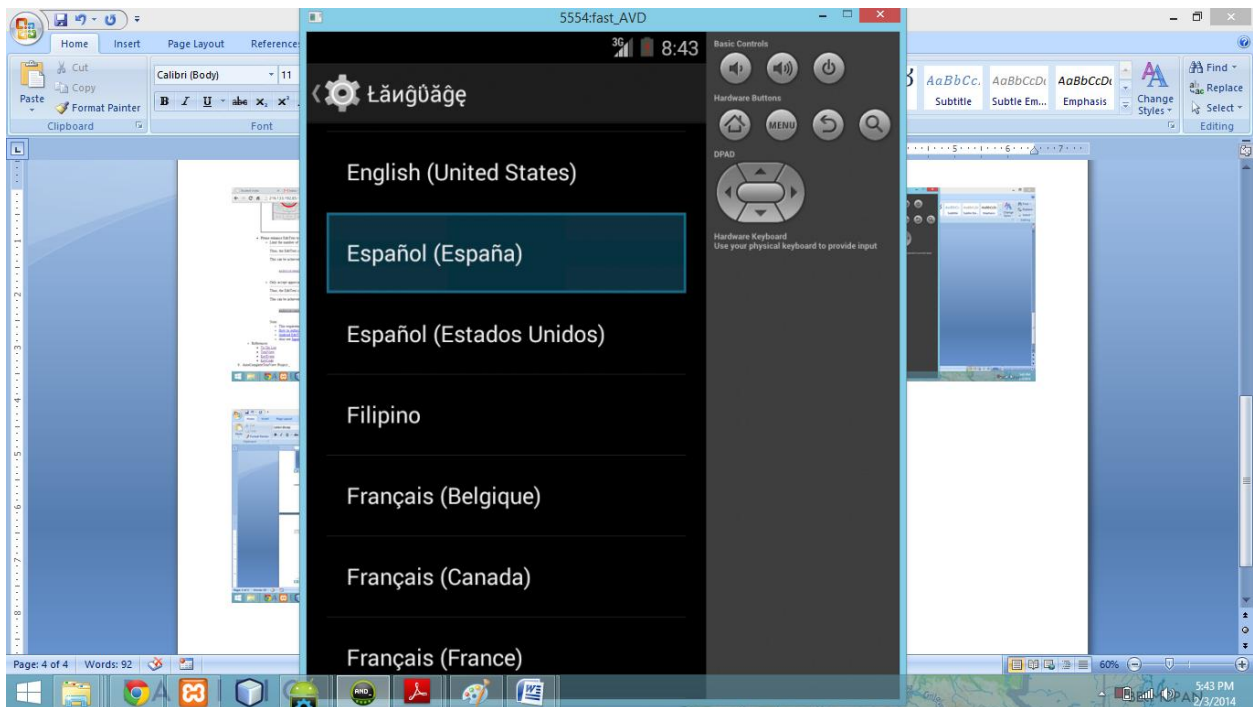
Home Insert Page Layout Reference

Cut
Copy
Paste
Format Painter
Clipboard

Calibri (Body) 11
B I U abe x, x²
Font

5554:fast_AVD

3G 8:43

Ŀăńĝûâĝȩ

English (United States)

Español (España)

Español (Estados Unidos)

Filipino

Français (Belgique)

Français (Canada)

Français (France)

Basic Controls

Hardware Buttons

MENU

DPAD

Hardware Keyboard
Use your physical keyboard to provide input

AaBbCc. AaBbCcDc AaBbCcDc
Subtitle Subtle Em... Emphasis
Change Styles
Find
Replace
Select
Editing

Page: 4 of 4 Words: 92

60%

5:43 PM
2/3/2014